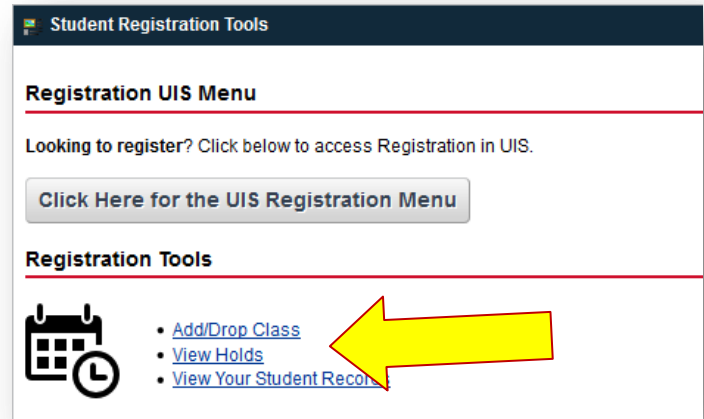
Student Registration Tools

Registration UIS Menu

Looking to register? Click below to access Registration in UIS.

Click Here for the UIS Registration Menu

Registration Tools

- Add/Drop Class
- View Holds
- View Your Student Record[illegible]